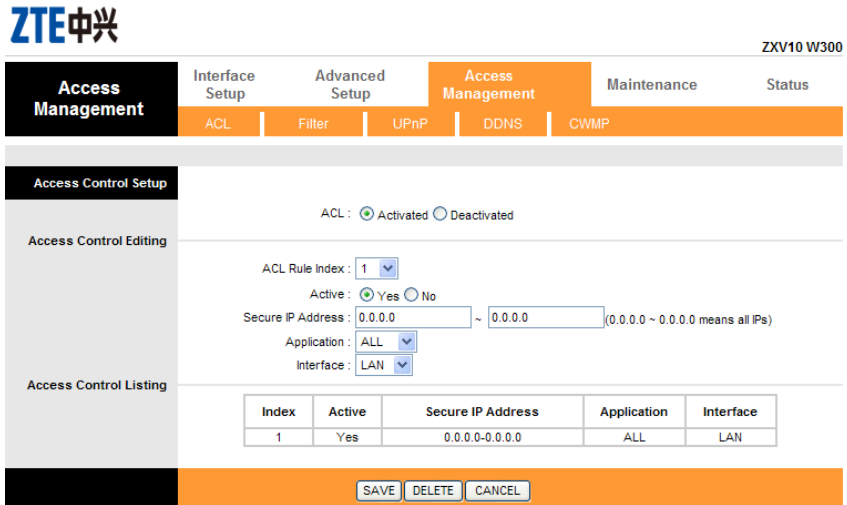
ZTE中兴

ZXV10 W300

Access Management

Interface Setup
Advanced Setup
Access Management
Maintenance
Status

ACL
Filter
UPnP
DDNS
CWMP

Access Control Setup

Access Control Editing

ACL : Activated Deactivated

ACL Rule Index : 1

Active : Yes No

Secure IP Address : 0.0.0.0 ~ 0.0.0.0 (0.0.0.0 ~ 0.0.0.0 means all IPs)

Application : ALL

Interface : LAN

Access Control Listing

| Index | Active | Secure IP Address | Application | Interface |
|---|---|---|---|---|
| 1 | Yes | 0.0.0.0-0.0.0.0 | ALL | LAN |

SAVE DELETE CANCEL